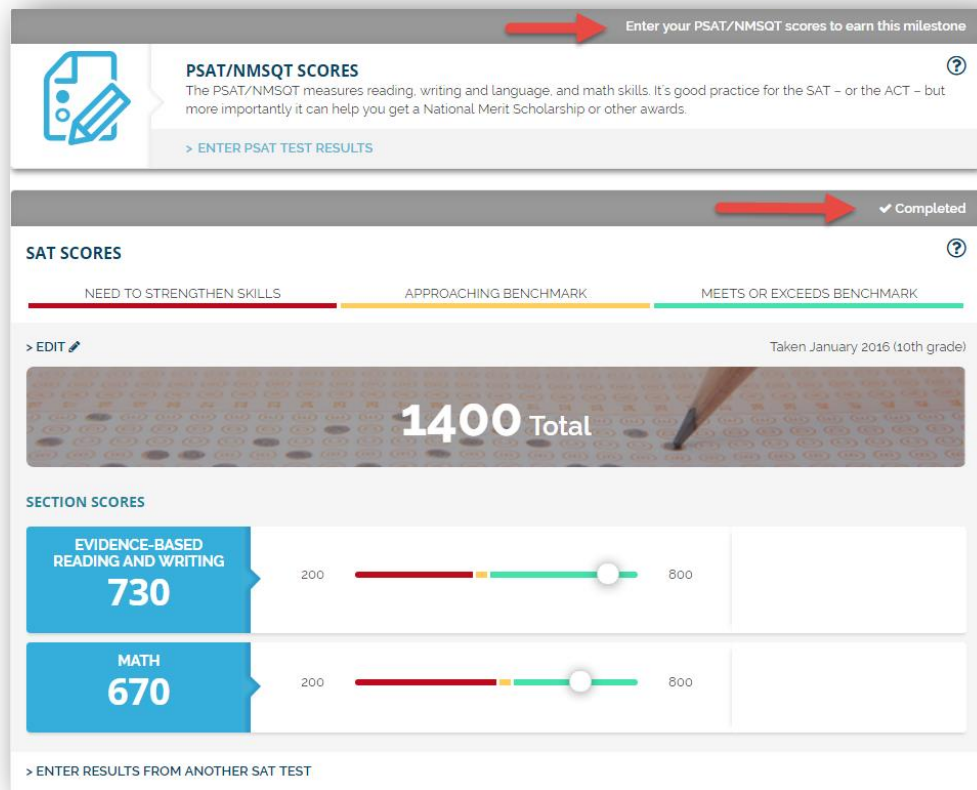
Enter your PSAT/NMSQT scores to earn this milestone

PSAT/NMSQT SCORES

?

The PSAT/NMSQT measures reading, writing and language, and math skills. It's good practice for the SAT – or the ACT – but more importantly it can help you get a National Merit Scholarship or other awards.

> ENTER PSAT TEST RESULTS

✔ Completed

SAT SCORES

?

NEED TO STRENGTHEN SKILLS

APPROACHING BENCHMARK

MEETS OR EXCEEDS BENCHMARK

> EDIT

Taken January 2016 (10th grade)

1400 Total

SECTION SCORES

EVIDENCE-BASED READING AND WRITING

730

200

800

MATH

670

200

800

> ENTER RESULTS FROM ANOTHER SAT TEST